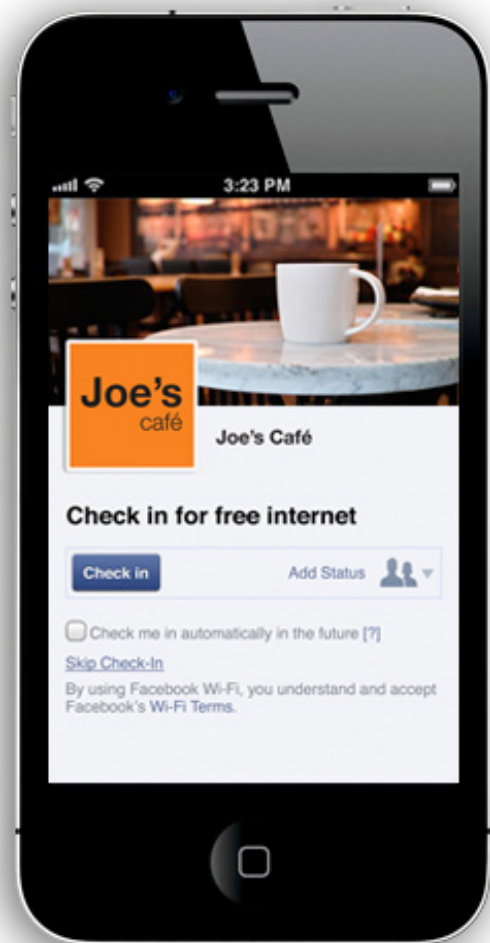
3:23 PM

Joe's
café

Joe's Café

Check in for free internet

Check in

Add Status

Check me in automatically in the future [?]

Skip Check-In

By using Facebook Wi-Fi, you understand and accept Facebook's Wi-Fi Terms.